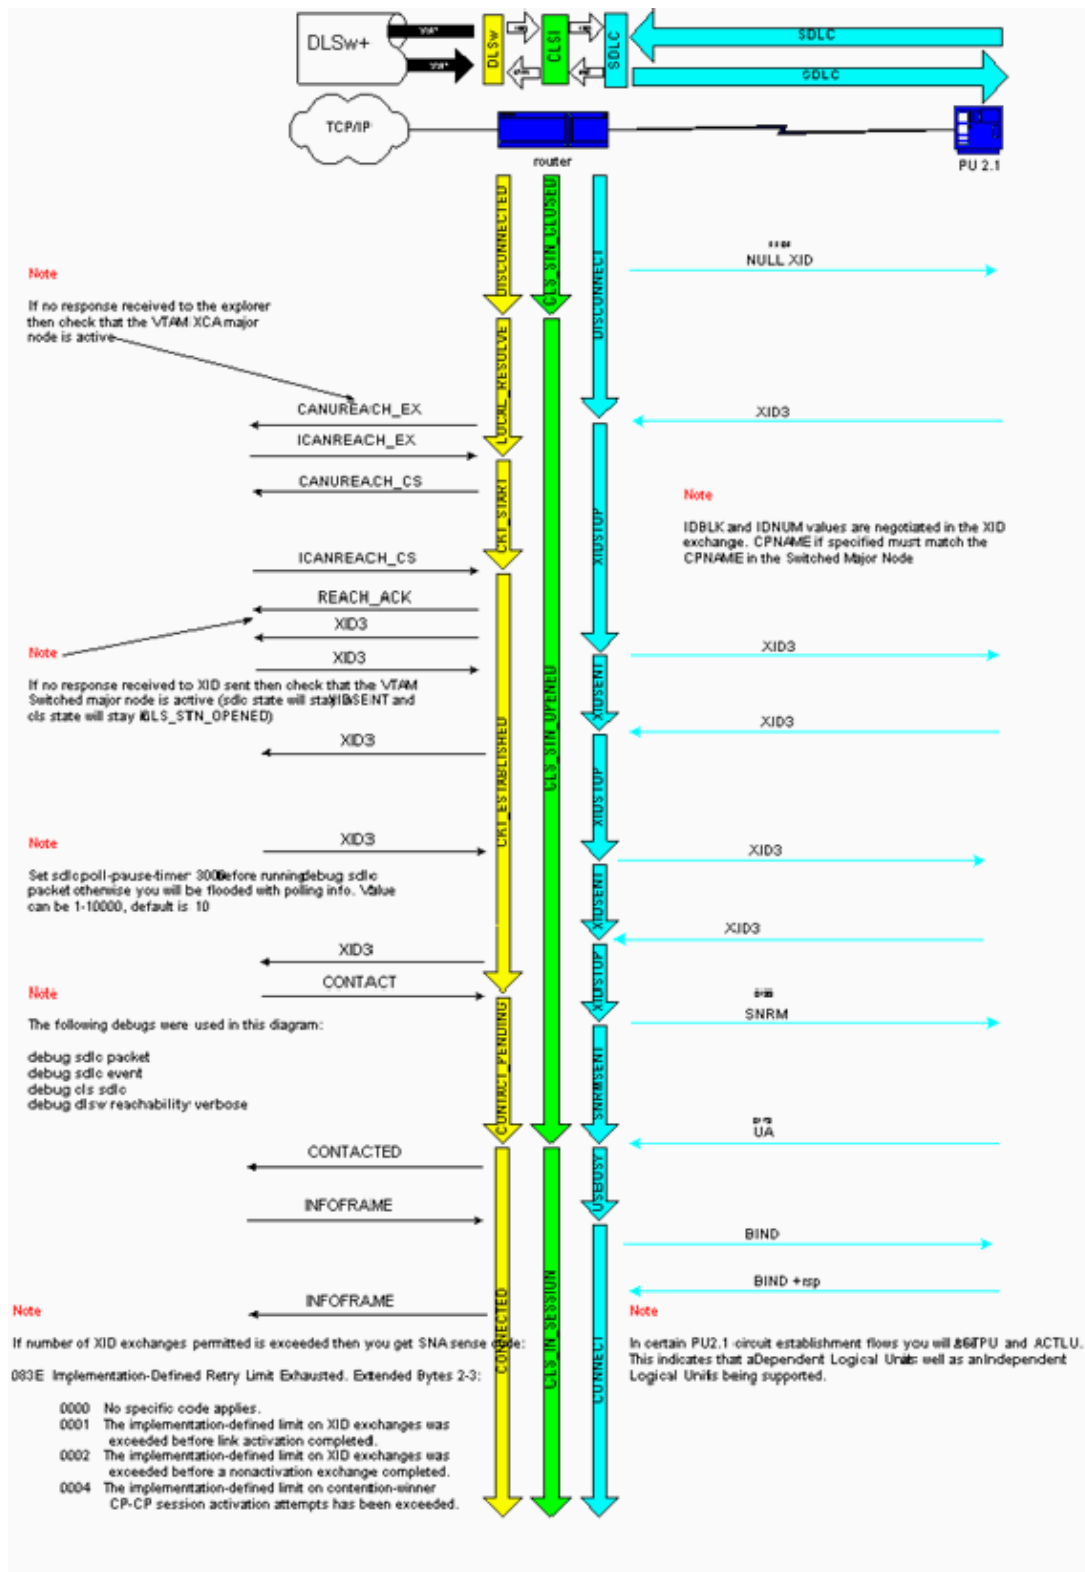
DLSw+

DLSw

CLSI

SDLC

SDLC

SDLC

TCP/IP

router

PU 2.1

DISCONNECTED

CLS STN CLOSED

DISCONNECT

NULL XID

Note

If no response received to the explorer then check that the VTAM XCA major node is active

LOCAL_RESOLVE

CANUREACH_EX

ICANREACH_EX

XID3

CANUREACH_CS

CKT_START

Note

IDBLK and IDNUM values are negotiated in the XID exchange. CPNAME if specified must match the CPNAME in the Switched Major Node

XIDSTOP

ICANREACH_CS

REACH_ACK

XID3

Note

XID3

XID3

If no response received to XID sent then check that the VTAM Switched major node is active (sdlc state will stay XIDSENT and cls state will stay CLS_STN_OPENED)

XIDSENT

XID3

XID3

CKT_ESTABLISHED

CLS STN OPENED

XIDSTOP

Note

XID3

XID3

Set sdlc poll-pause-timer 3000 before running debug sdlc packet otherwise you will be flooded with polling info. Value can be 1-10000, default is 10

XIDSENT

XID3

XID3

XIDSTOP

CONTACT

Note

SNRM

The following debugs were used in this diagram:

CONTACT_PENDING

debug sdlc packet
debug sdlc event
debug cls sdlc
debug dlsw reachability verbose

SNRMSENT

UA

CONTACTED

USBUSY

INFOFRAME

BIND

BIND +rsp

INFOFRAME

Note

CONNECTED

CLS IN SESSION

CONNECT

Note

If number of XID exchanges permitted is exceeded then you get SNA sense code:

083E Implementation-Defined Retry Limit Exhausted. Extended Bytes 2-3:

0000 No specific code applies.
0001 The implementation-defined limit on XID exchanges was exceeded before link activation completed.
0002 The implementation-defined limit on XID exchanges was exceeded before a nonactivation exchange completed.
0004 The implementation-defined limit on contention-winner CP-CP session activation attempts has been exceeded.

In certain PU2.1 circuit establishment flows you will see ACTPU and ACTLU. This indicates that a Dependent Logical Unit as well as an Independent Logical Unit is being supported.